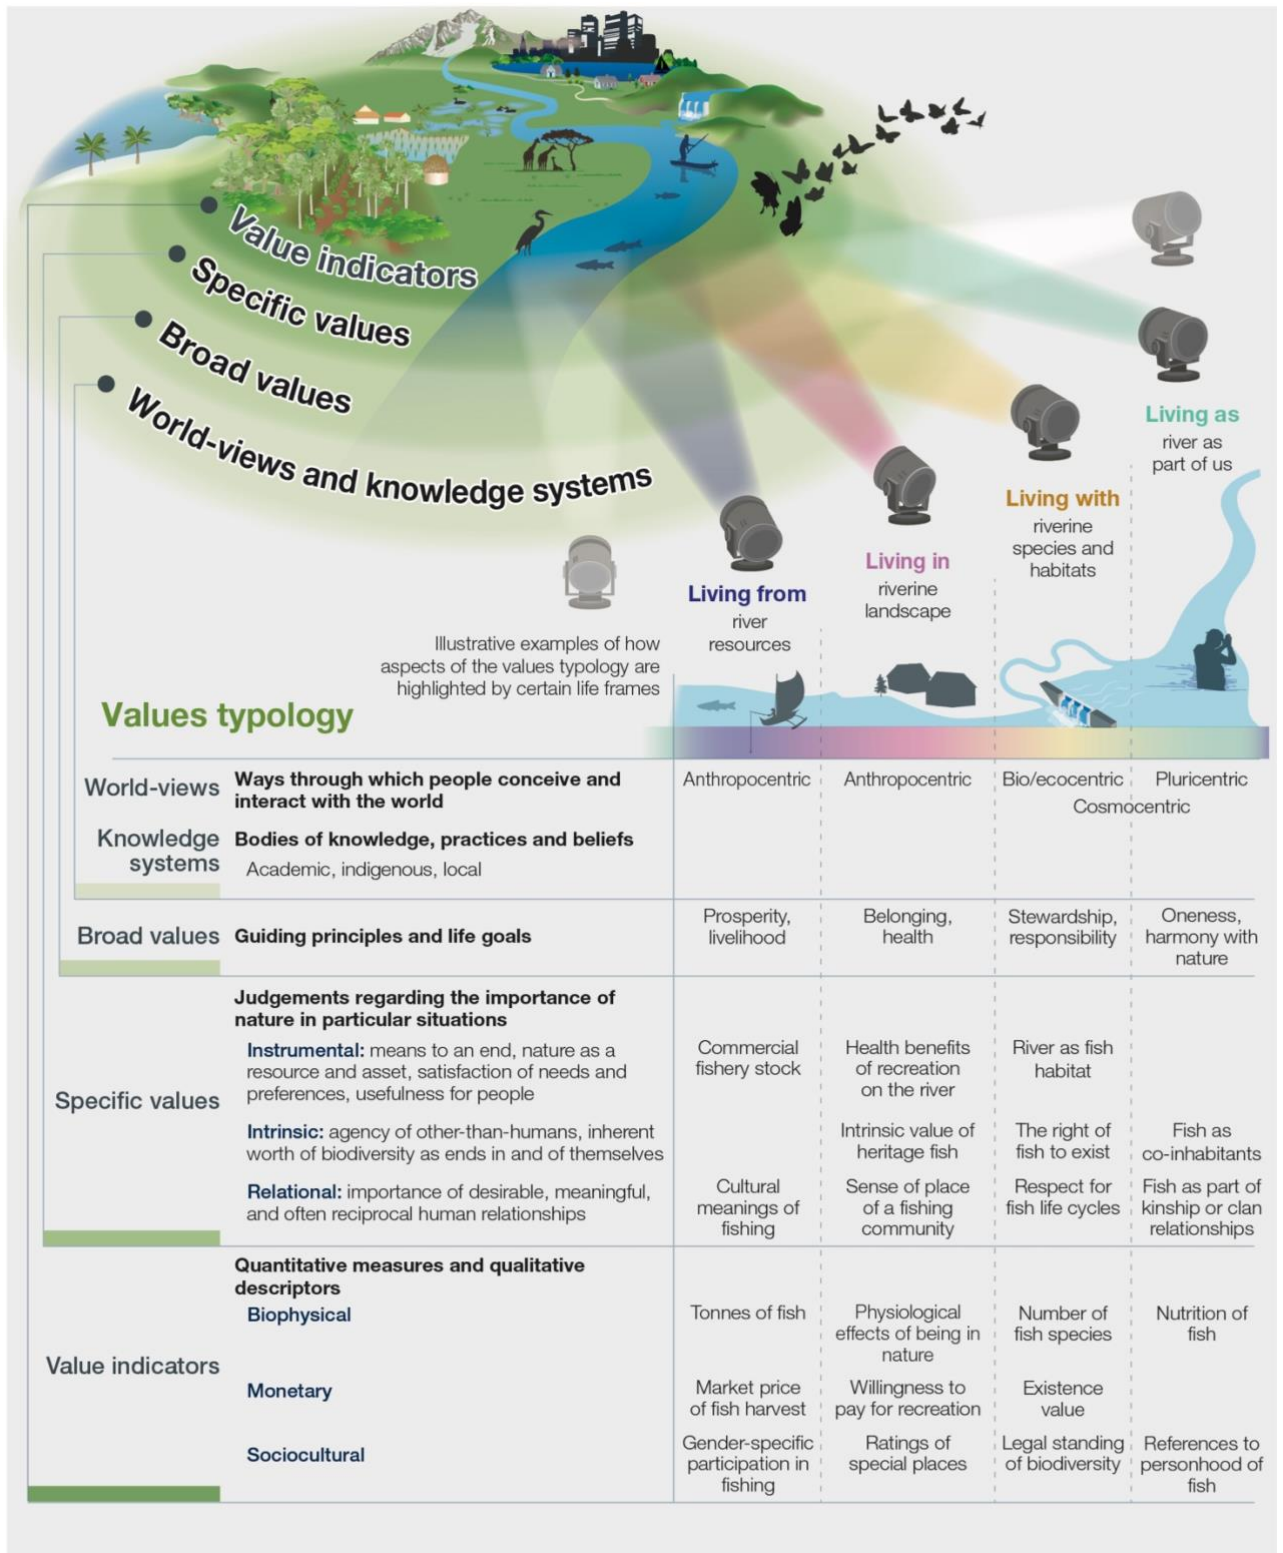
Value indicators
Specific values
Broad values
World-views and knowledge systems

Living as
river as part of us

Living with
riverine species and habitats

Living in
riverine landscape

Living from
river resources

Illustrative examples of how aspects of the values typology are highlighted by certain life frames

Values typology

| | | Living from | Living in | Living with | Living as |
|---|---|---|---|---|---|
| World-views | Ways through which people conceive and interact with the world | Anthropocentric | Anthropocentric | Bio/ecocentric | Pluricentric |
| | | | | Cosmocentric | |
| Knowledge systems | Bodies of knowledge, practices and beliefs. Academic, indigenous, local | | | | |
| Broad values | Guiding principles and life goals | Prosperity, livelihood | Belonging, health | Stewardship, responsibility | Oneness, harmony with nature |
| Specific values | Judgements regarding the importance of nature in particular situations | | | | |
| | Instrumental: means to an end, nature as a resource and asset, satisfaction of needs and preferences, usefulness for people | Commercial fishery stock | Health benefits of recreation on the river | River as fish habitat | |
| | Intrinsic: agency of other-than-humans, inherent worth of biodiversity as ends in and of themselves | | Intrinsic value of heritage fish | The right of fish to exist | Fish as co-inhabitants |
| | Relational: importance of desirable, meaningful, and often reciprocal human relationships | Cultural meanings of fishing | Sense of place of a fishing community | Respect for fish life cycles | Fish as part of kinship or clan relationships |
| Value indicators | Quantitative measures and qualitative descriptors | | | | |
| | Biophysical | Tonnes of fish | Physiological effects of being in nature | Number of fish species | Nutrition of fish |
| | Monetary | Market price of fish harvest | Willingness to pay for recreation | Existence value | |
| | Sociocultural | Gender-specific participation in fishing | Ratings of special places | Legal standing of biodiversity | References to personhood of fish |